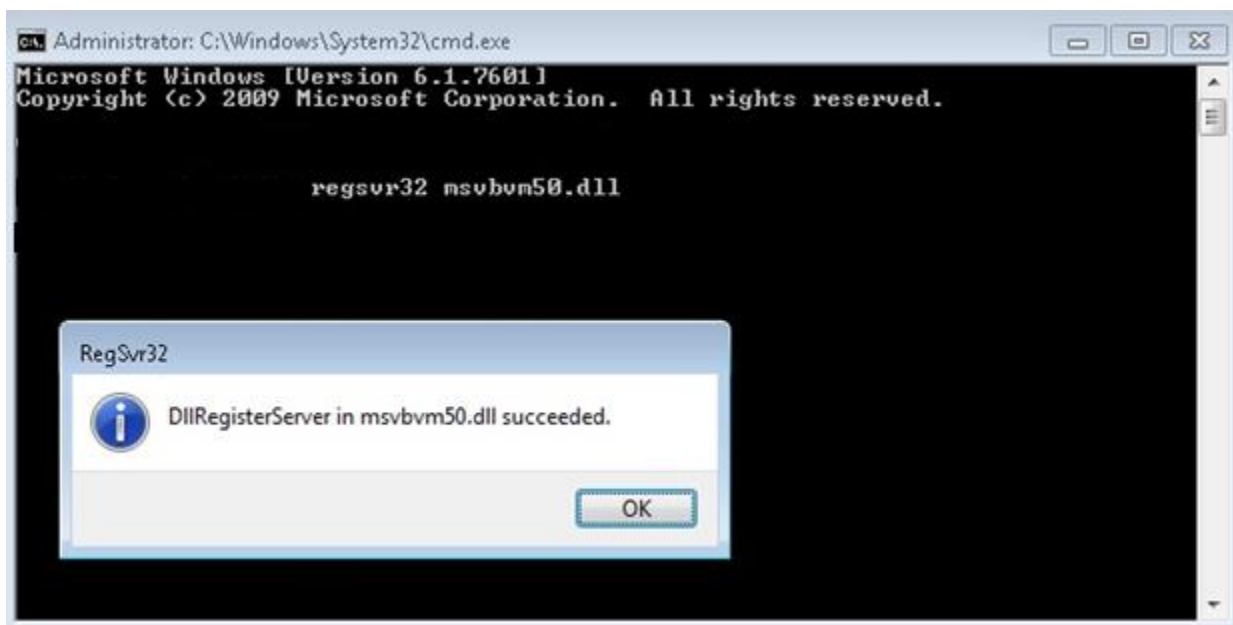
Administrator: C:\Windows\System32\cmd.exe

Microsoft Windows [Version 6.1.7601]
Copyright (c) 2009 Microsoft Corporation. All rights reserved.

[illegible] regsvr32 msvbvm50.dll

RegSvr32

DllRegisterServer in msvbvm50.dll succeeded.

OK